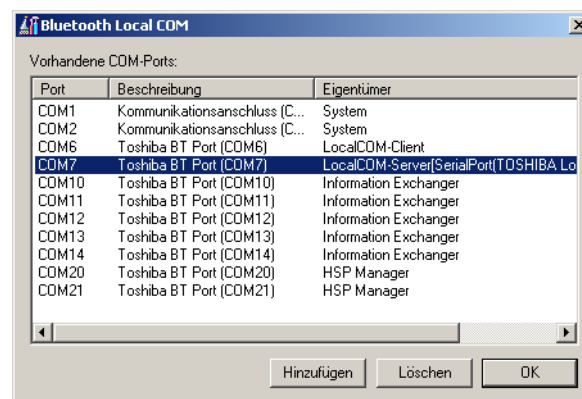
Bluetooth Local COM

×

Vorhandene COM-Ports:

| Port | Beschreibung | Eigentümer |
|---|---|---|
| COM1 | Kommunikationsanschluss (C... | System |
| COM2 | Kommunikationsanschluss (C... | System |
| COM6 | Toshiba BT Port (COM6) | LocalCOM-Client |
| COM7 | Toshiba BT Port (COM7) | LocalCOM-Server[SerialPort(TOSHIBA Lo |
| COM10 | Toshiba BT Port (COM10) | Information Exchanger |
| COM11 | Toshiba BT Port (COM11) | Information Exchanger |
| COM12 | Toshiba BT Port (COM12) | Information Exchanger |
| COM13 | Toshiba BT Port (COM13) | Information Exchanger |
| COM14 | Toshiba BT Port (COM14) | Information Exchanger |
| COM20 | Toshiba BT Port (COM20) | HSP Manager |
| COM21 | Toshiba BT Port (COM21) | HSP Manager |

Hinzufügen Löschen OK